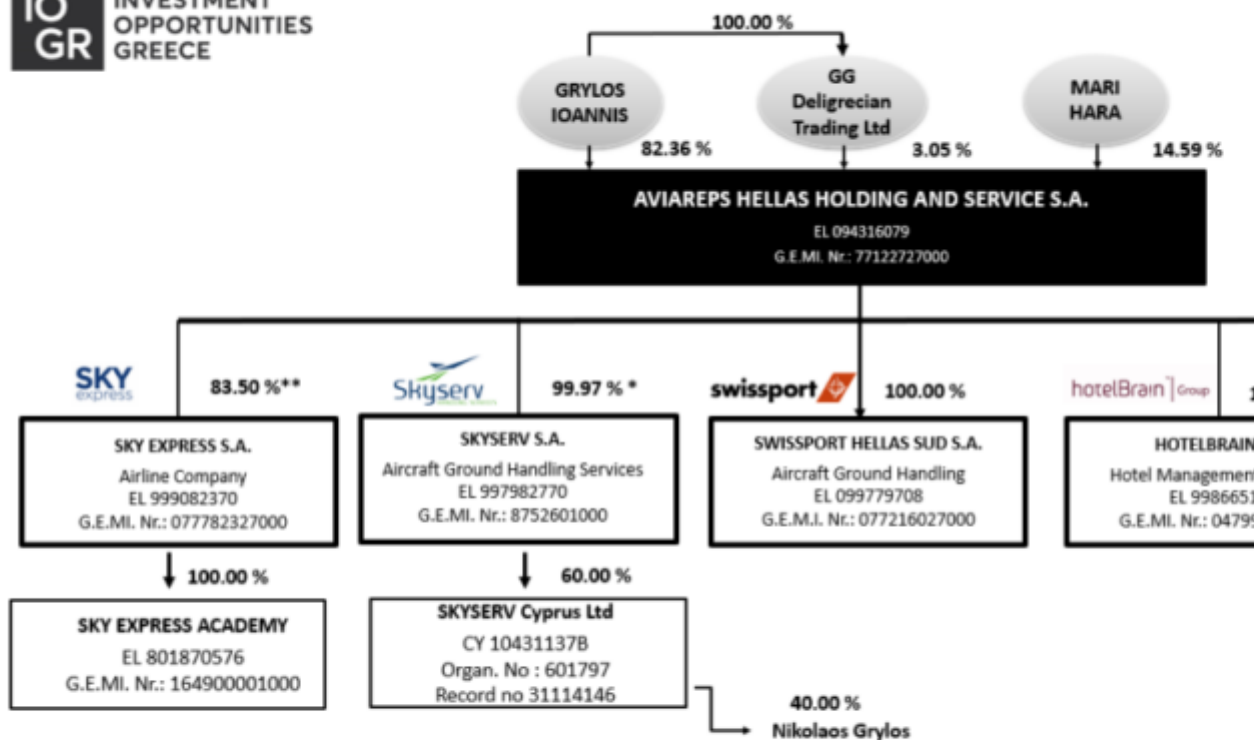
IO GR INVESTMENT OPPORTUNITIES GREECE

100.00 %

GRYLOS IOANNIS

GG Deligrecian Trading Ltd

MARI HARA

82.36 %

3.05 %

14.59 %

AVIAREPS HELLAS HOLDING AND SERVICE S.A.
EL 094316079
G.E.MI. Nr.: 77122727000

SKY express

83.50 %**

Skyserv

99.97 % *

swissport

100.00 %

hotelBrain Group

1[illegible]

SKY EXPRESS S.A.
Airline Company
EL 999082370
G.E.MI. Nr.: 077782327000

SKYSERV S.A.
Aircraft Ground Handling Services
EL 997982770
G.E.MI. Nr.: 8752601000

SWISSPORT HELLAS SUD S.A.
Aircraft Ground Handling
EL 099779708
G.E.M.I. Nr.: 077216027000

HOTELBRAIN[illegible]
Hotel Managemen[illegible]
EL 998665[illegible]
G.E.MI. Nr.: 0479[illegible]

100.00 %

60.00 %

SKY EXPRESS ACADEMY
EL 801870576
G.E.MI. Nr.: 164900001000

SKYSERV Cyprus Ltd
CY 10431137B
Organ. No : 601797
Record no 31114146

40.00 %
Nikolaos Grylos